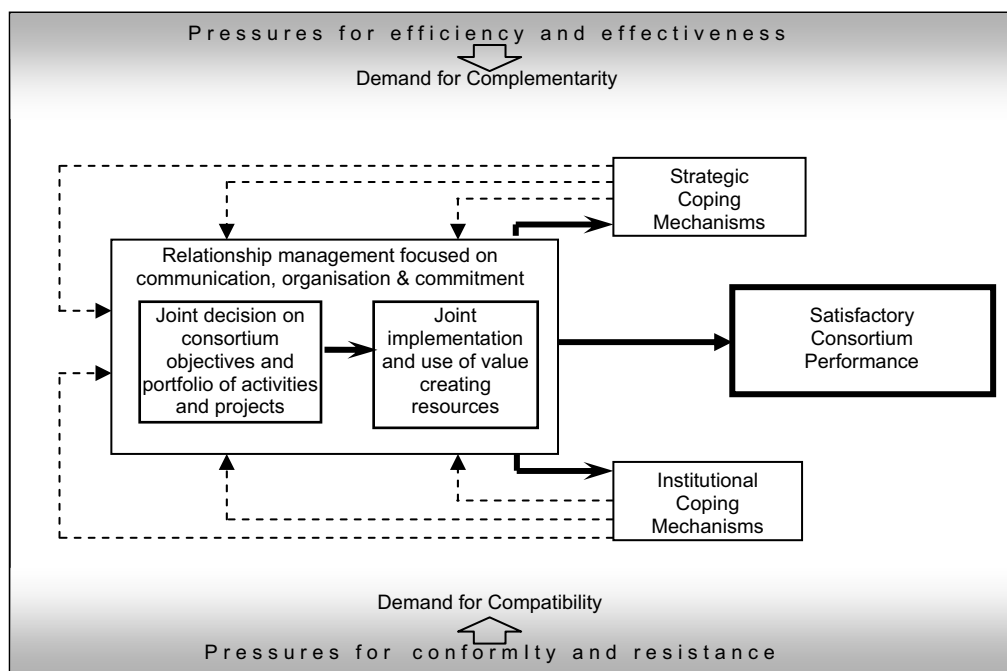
Pressures for efficiency and effectiveness

Demand for Complementarity

Strategic Coping Mechanisms

Relationship management focused on communication, organisation & commitment

Joint decision on consortium objectives and portfolio of activities and projects

Joint implementation and use of value creating resources

Satisfactory Consortium Performance

Institutional Coping Mechanisms

Demand for Compatibility

Pressures for conformlty and resistance